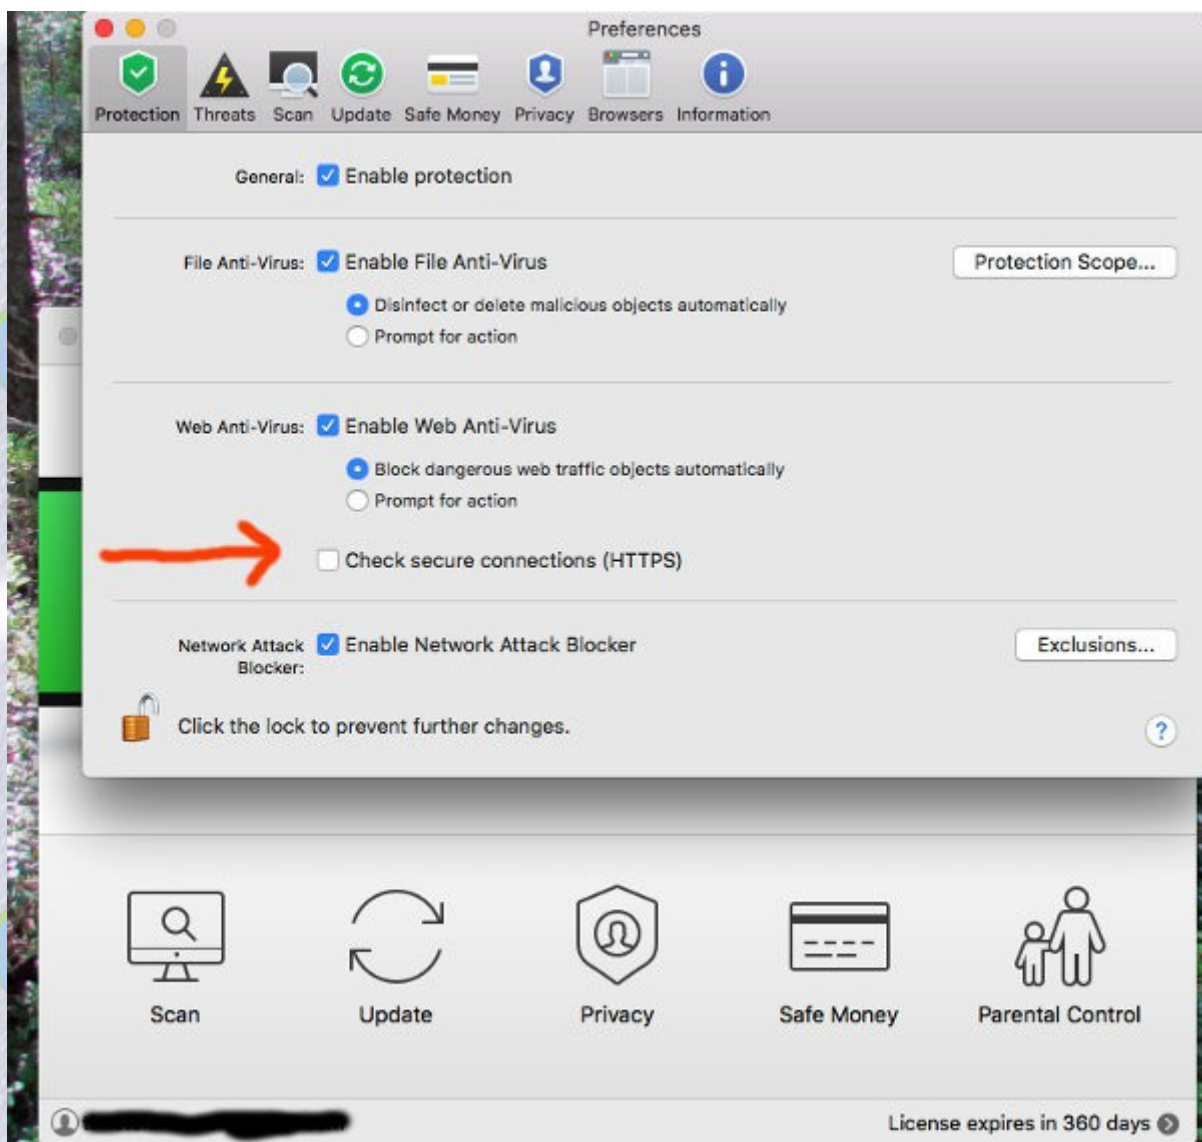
Preferences

Protection Threats Scan Update Safe Money Privacy Browsers Information

General: Enable protection

File Anti-Virus: Enable File Anti-Virus

Protection Scope...

Disinfect or delete malicious objects automatically

Prompt for action

Web Anti-Virus: Enable Web Anti-Virus

Block dangerous web traffic objects automatically

Prompt for action

Check secure connections (HTTPS)

Network Attack Blocker: Enable Network Attack Blocker

Exclusions...

Click the lock to prevent further changes.

?

Scan Update Privacy Safe Money Parental Control

License expires in 360 days